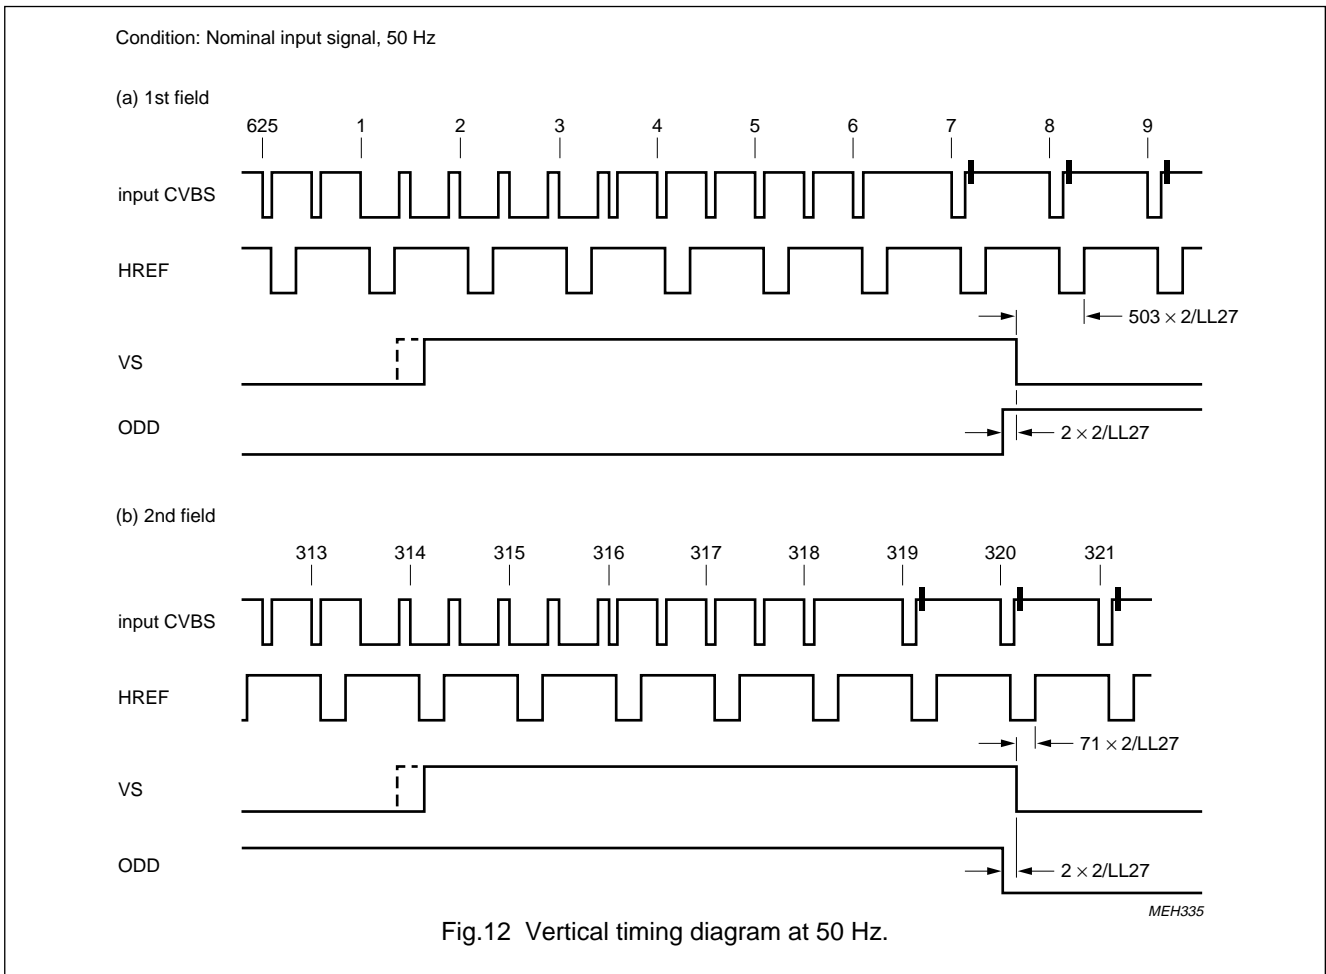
Condition: Nominal input signal, 50 Hz

(a) 1st field

625 1 2 3 4 5 6 7 8 9

input CVBS

HREF

$503 \times 2/LL27$

VS

ODD

$2 \times 2/LL27$

(b) 2nd field

313 314 315 316 317 318 319 320 321

input CVBS

HREF

$71 \times 2/LL27$

VS

ODD

$2 \times 2/LL27$

MEH335

Fig.12 Vertical timing diagram at 50 Hz.